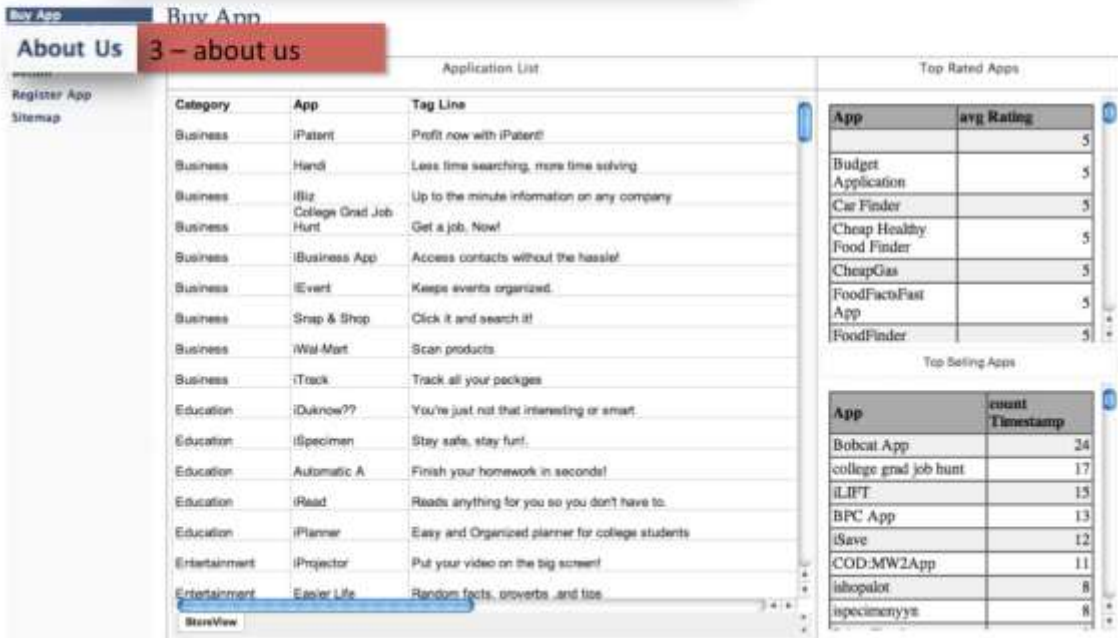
Buy App
About Us
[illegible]
Register App
Sitemap

Buy App

3 – about us

Application List

| Category | App | Tag Line |
|---|---|---|
| Business | iPatent | Profit now with iPatent! |
| Business | Handi | Less time searching, more time solving |
| Business | iBiz | Up to the minute information on any company |
| Business | College Grad Job Hunt | Get a job, Now! |
| Business | iBusiness App | Access contacts without the hassle! |
| Business | iEvent | Keeps events organized. |
| Business | Snap & Shop | Click it and search it! |
| Business | iWal-Mart | Scan products |
| Business | iTrack | Track all your packges |
| Education | iDuknow?? | You're just not that interesting or smart |
| Education | iSpecimen | Stay safe, stay fun!. |
| Education | Automatic A | Finish your homework in seconds! |
| Education | iRead | Reads anything for you so you don't have to. |
| Education | iPlanner | Easy and Organized planner for college students |
| Entertainment | iProjector | Put your video on the big screen! |
| Entertainment | Easier Life | Random facts, proverbs ,and tips |

StoreView

Top Rated Apps

| App | avg Rating |
|---|---|
| | 5 |
| Budget Application | 5 |
| Car Finder | 5 |
| Cheap Healthy Food Finder | 5 |
| CheapGas | 5 |
| FoodFactsFast App | 5 |
| FoodFinder | 5 |

Top Selling Apps

| App | count Timestamp |
|---|---|
| Bobcat App | 24 |
| college grad job hunt | 17 |
| iLIFT | 15 |
| BPC App | 13 |
| iSave | 12 |
| COD:MW2App | 11 |
| ishopalot | 8 |
| ispecimenyyn | 8 |